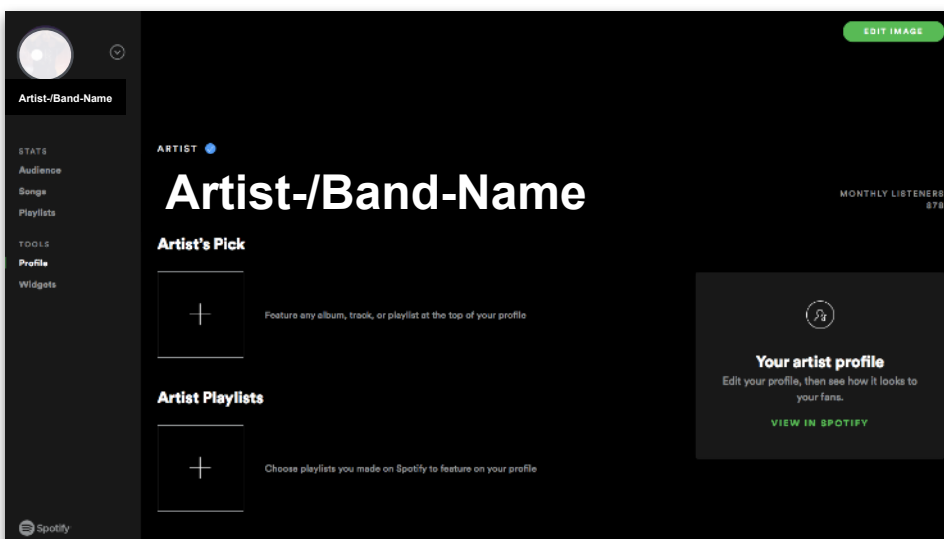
Artist-/Band-Name

STATS
Audience
Songs
Playlists

TOOLS
Profile
Widgets

Spotify

EDIT IMAGE

ARTIST

Artist-/Band-Name

MONTHLY LISTENERS
578

Artist's Pick

Feature any album, track, or playlist at the top of your profile

Artist Playlists

Choose playlists you made on Spotify to feature on your profile

Your artist profile
Edit your profile, then see how it looks to your fans.

VIEW IN SPOTIFY